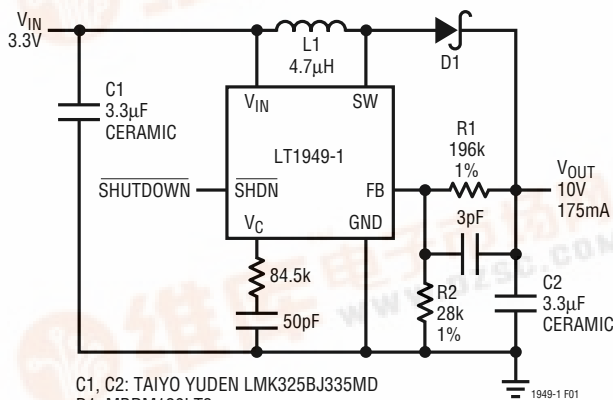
$V_{IN}$
3.3V

L1
4.7μH

D1

C1
3.3μF
CERAMIC

$V_{IN}$ SW

LT1949-1

$\overline{SHUTDOWN}$ $\overline{SHDN}$ FB

$V_C$ GND

R1
196k
1%

$V_{OUT}$
10V
175mA

3pF

84.5k

50pF

R2
28k
1%

C2
3.3μF
CERAMIC

C1, C2: TAIYO YUDEN LMK325BJ335MD
D1: MBRM120LT3 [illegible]

1949-1 F01